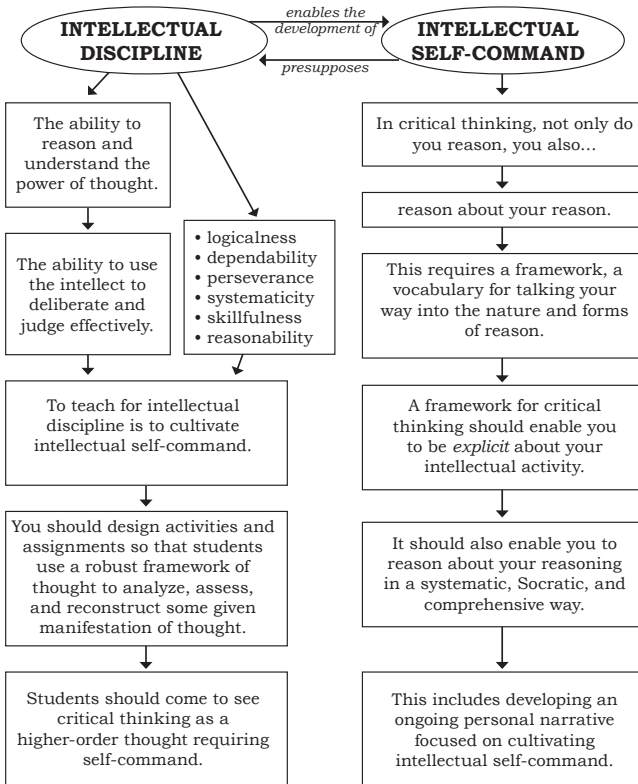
INTELLECTUAL DISCIPLINE

enables the development of

presupposes

INTELLECTUAL SELF-COMMAND

The ability to reason and understand the power of thought.

The ability to use the intellect to deliberate and judge effectively.

• logicalness
• dependability
• perseverance
• systematicity
• skillfulness
• reasonability

To teach for intellectual discipline is to cultivate intellectual self-command.

You should design activities and assignments so that students use a robust framework of thought to analyze, assess, and reconstruct some given manifestation of thought.

Students should come to see critical thinking as a higher-order thought requiring self-command.

In critical thinking, not only do you reason, you also...

reason about your reason.

This requires a framework, a vocabulary for talking your way into the nature and forms of reason.

A framework for critical thinking should enable you to be *explicit* about your intellectual activity.

It should also enable you to reason about your reasoning in a systematic, Socratic, and comprehensive way.

This includes developing an ongoing personal narrative focused on cultivating intellectual self-command.